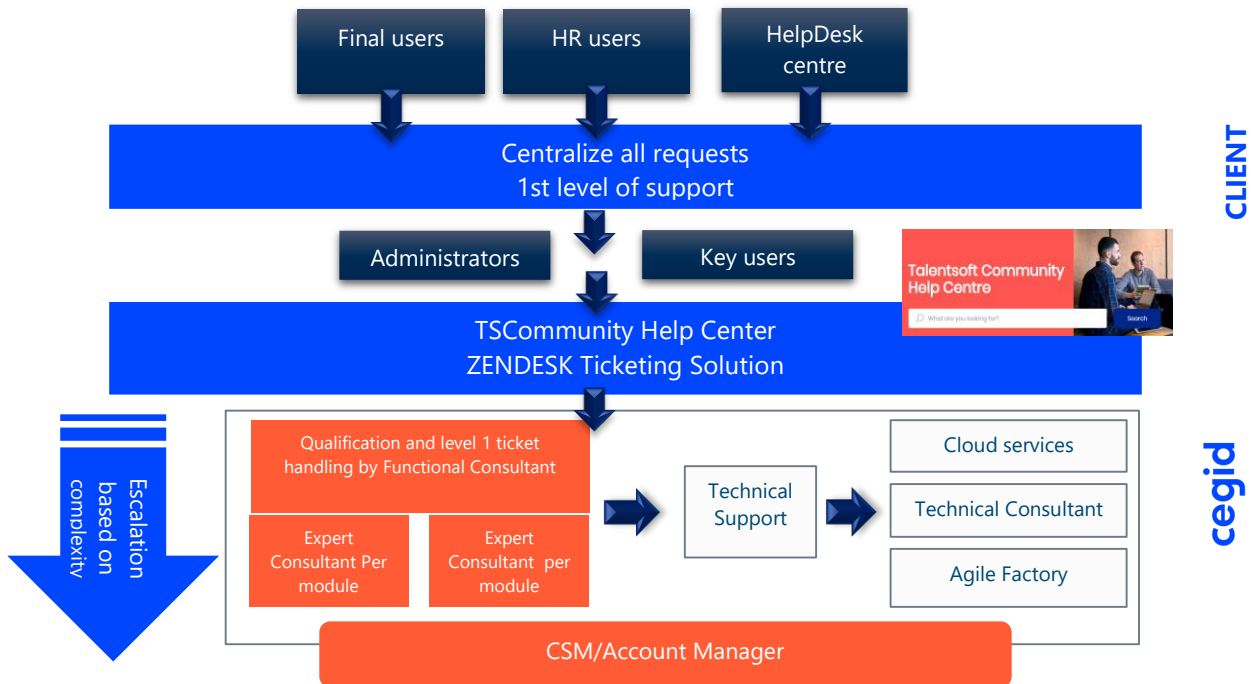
Final users

HR users

HelpDesk centre

Centralize all requests
1st level of support

CLIENT

Administrators

Key users

Talentsoft Community Help Centre

What are you looking for?

Search

TSCommunity Help Center
ZENDESK Ticketing Solution

Escalation based on complexity

Qualification and level 1 ticket handling by Functional Consultant

Expert Consultant Per module

Expert Consultant per module

Technical Support

Cloud services

Technical Consultant

Agile Factory

cegid

CSM/Account Manager